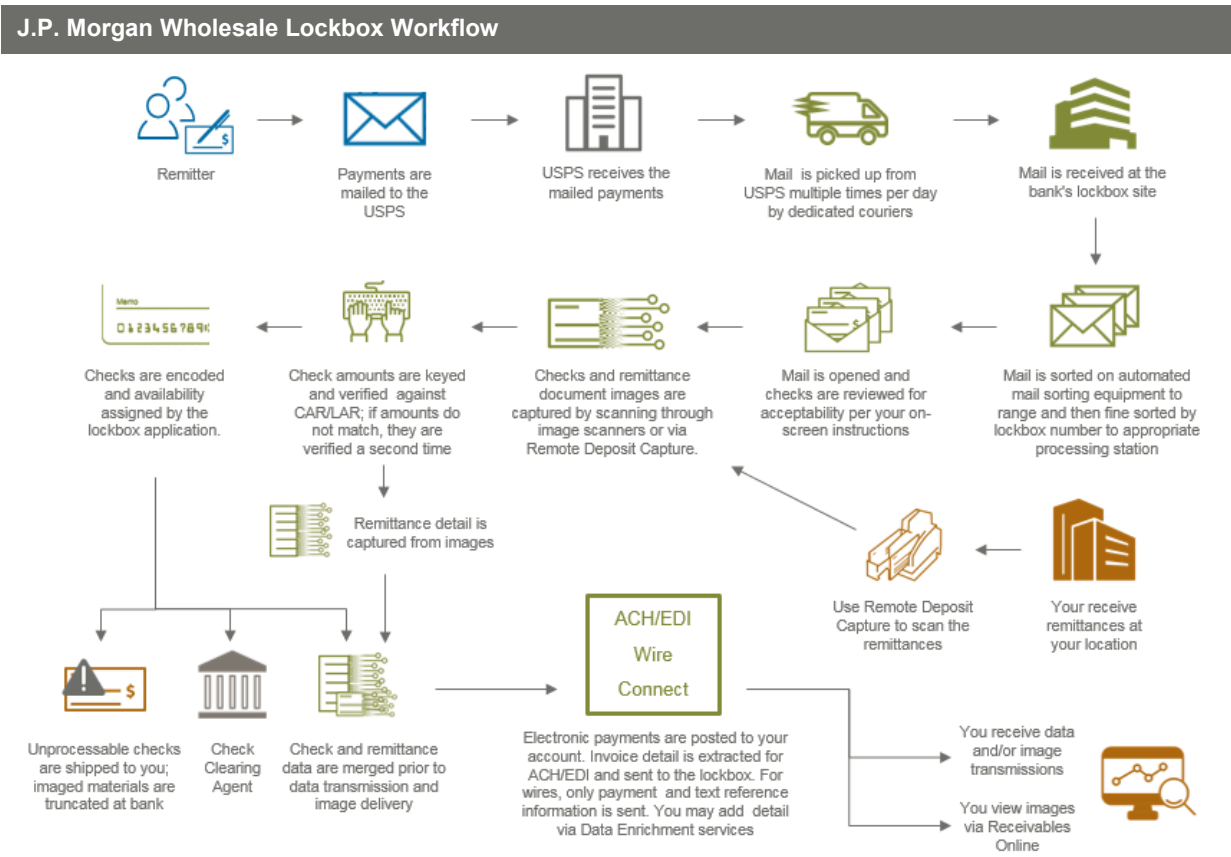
J.P. Morgan Wholesale Lockbox Workflow

Remitter

Payments are mailed to the USPS

USPS receives the mailed payments

Mail is picked up from USPS multiple times per day by dedicated couriers

Mail is received at the bank's lockbox site

Mail is sorted on automated mail sorting equipment to range and then fine sorted by lockbox number to appropriate processing station

Mail is opened and checks are reviewed for acceptability per your on-screen instructions

Checks and remittance document images are captured by scanning through image scanners or via Remote Deposit Capture.

Check amounts are keyed and verified against CAR/LAR; if amounts do not match, they are verified a second time

Memo

0123456789

Checks are encoded and availability assigned by the lockbox application.

Remittance detail is captured from images

Your receive remittances at your location

Use Remote Deposit Capture to scan the remittances

ACH/EDI

Wire

Connect

Electronic payments are posted to your account. Invoice detail is extracted for ACH/EDI and sent to the lockbox. For wires, only payment and text reference information is sent. You may add detail via Data Enrichment services

Unprocessable checks are shipped to you; imaged materials are truncated at bank

Check Clearing Agent

Check and remittance data are merged prior to data transmission and image delivery

You receive data and/or image transmissions

You view images via Receivables Online